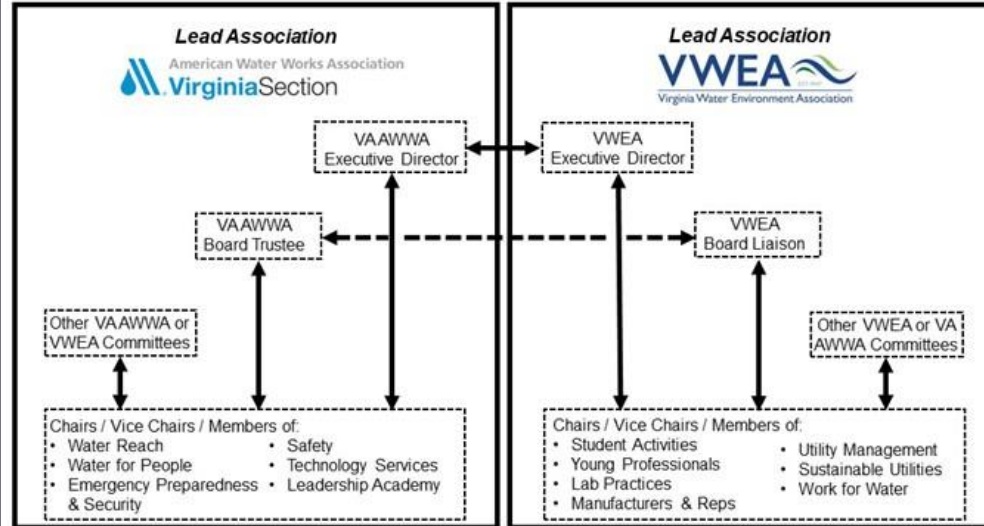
Lead Association

American Water Works Association
VirginiaSection

VA AWWA
Executive Director

VA AWWA
Board Trustee

Other VA AWWA or VWEA Committees

Chairs / Vice Chairs / Members of:
• Water Reach
• Water for People
• Emergency Preparedness & Security
• Safety
• Technology Services
• Leadership Academy

Lead Association

VWEA
Virginia Water Environment Association

VWEA
Executive Director

VWEA
Board Liaison

Other VWEA or VA AWWA Committees

Chairs / Vice Chairs / Members of:
• Student Activities
• Young Professionals
• Lab Practices
• Manufacturers & Reps
• Utility Management
• Sustainable Utilities
• Work for Water